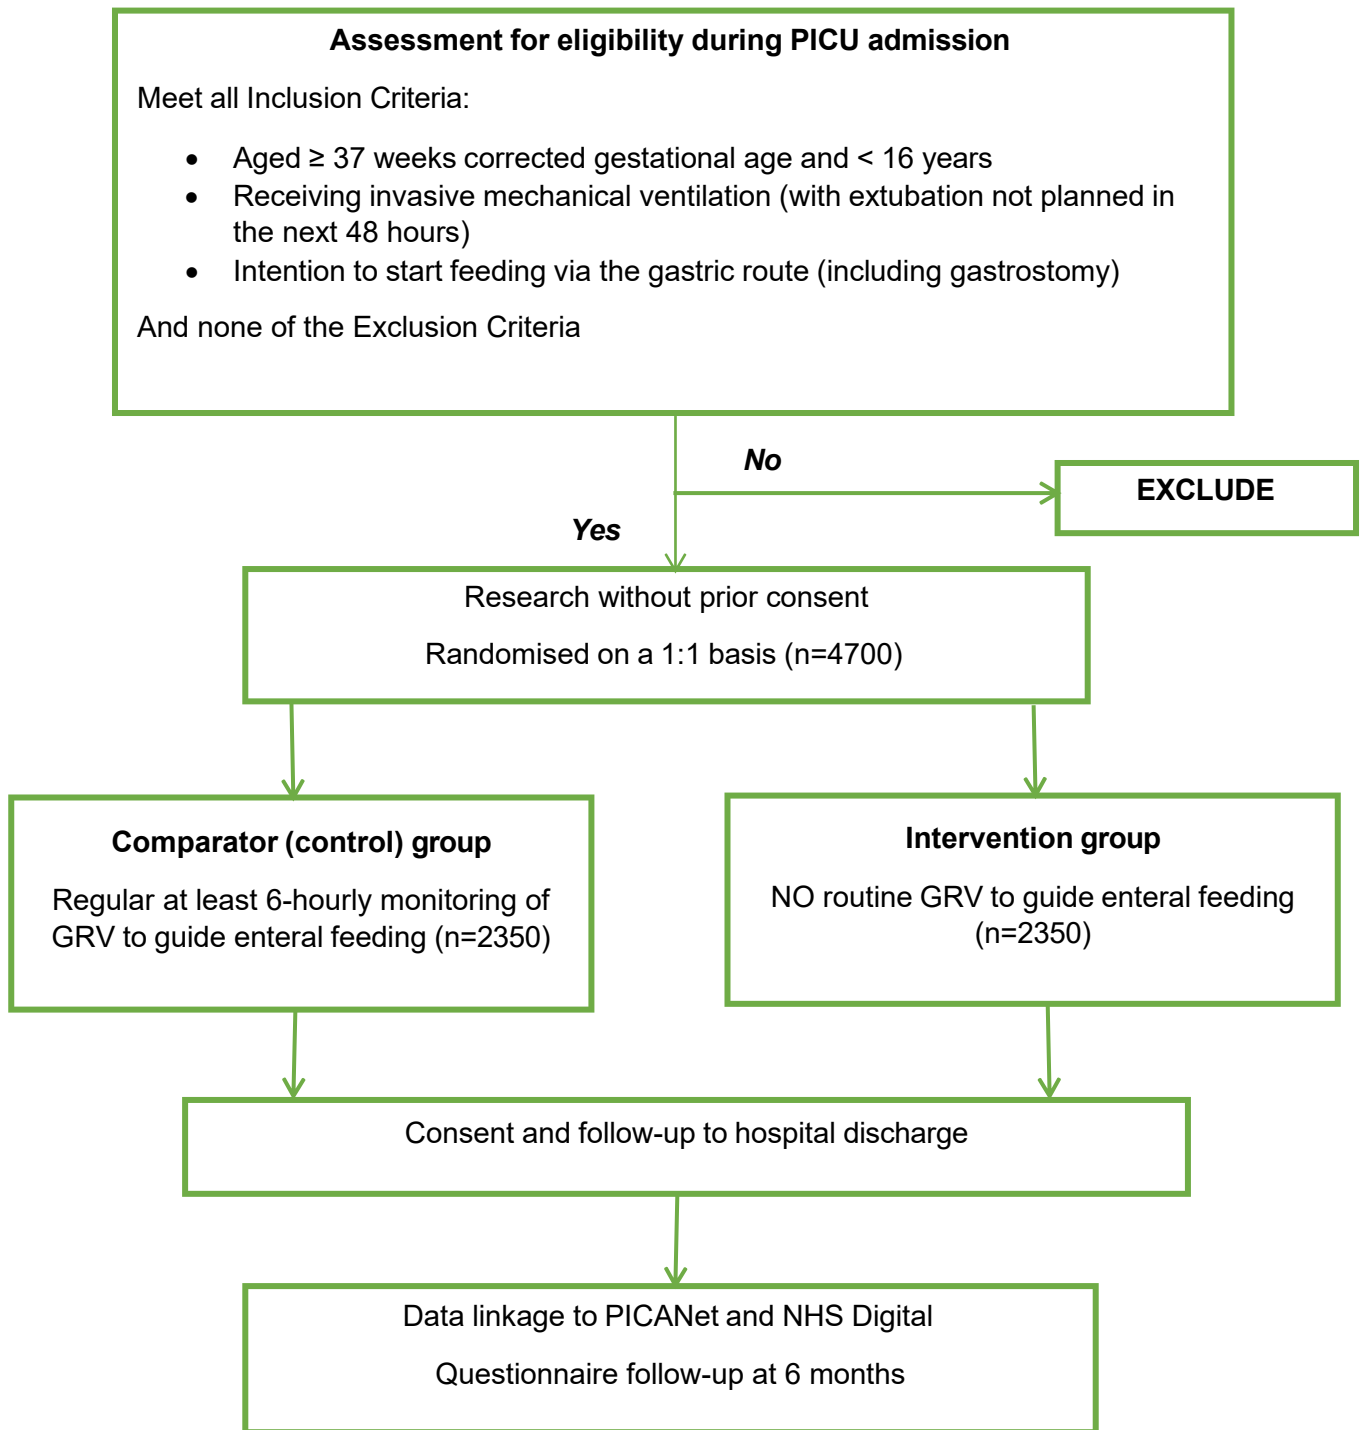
**Assessment for eligibility during PICU admission**

Meet all Inclusion Criteria:

- Aged ≥ 37 weeks corrected gestational age and < 16 years
- Receiving invasive mechanical ventilation (with extubation not planned in the next 48 hours)
- Intention to start feeding via the gastric route (including gastrostomy)

And none of the Exclusion Criteria

*No*

**EXCLUDE**

*Yes*

Research without prior consent

Randomised on a 1:1 basis (n=4700)

**Comparator (control) group**

Regular at least 6-hourly monitoring of GRV to guide enteral feeding (n=2350)

**Intervention group**

NO routine GRV to guide enteral feeding (n=2350)

Consent and follow-up to hospital discharge

Data linkage to PICANet and NHS Digital

Questionnaire follow-up at 6 months